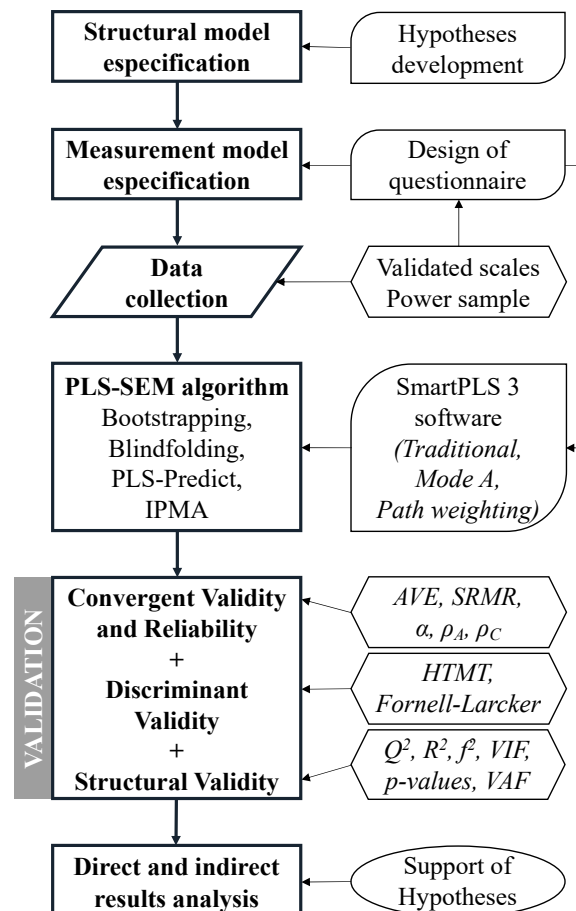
Structural model especification

Hypotheses development

Measurement model especification

Design of questionnaire

Data collection

Validated scales Power sample

PLS-SEM algorithm
Bootstrapping, Blindfolding, PLS-Predict, IPMA

SmartPLS 3 software (Traditional, Mode A, Path weighting)

VALIDATION

Convergent Validity and Reliability
+
Discriminant Validity
+
Structural Validity

AVE, SRMR, $\alpha$, $\rho_A$, $\rho_C$

HTMT, Fornell-Larcker

$Q^2$, $R^2$, $f^2$, VIF, p-values, VAF

Direct and indirect results analysis

Support of Hypotheses